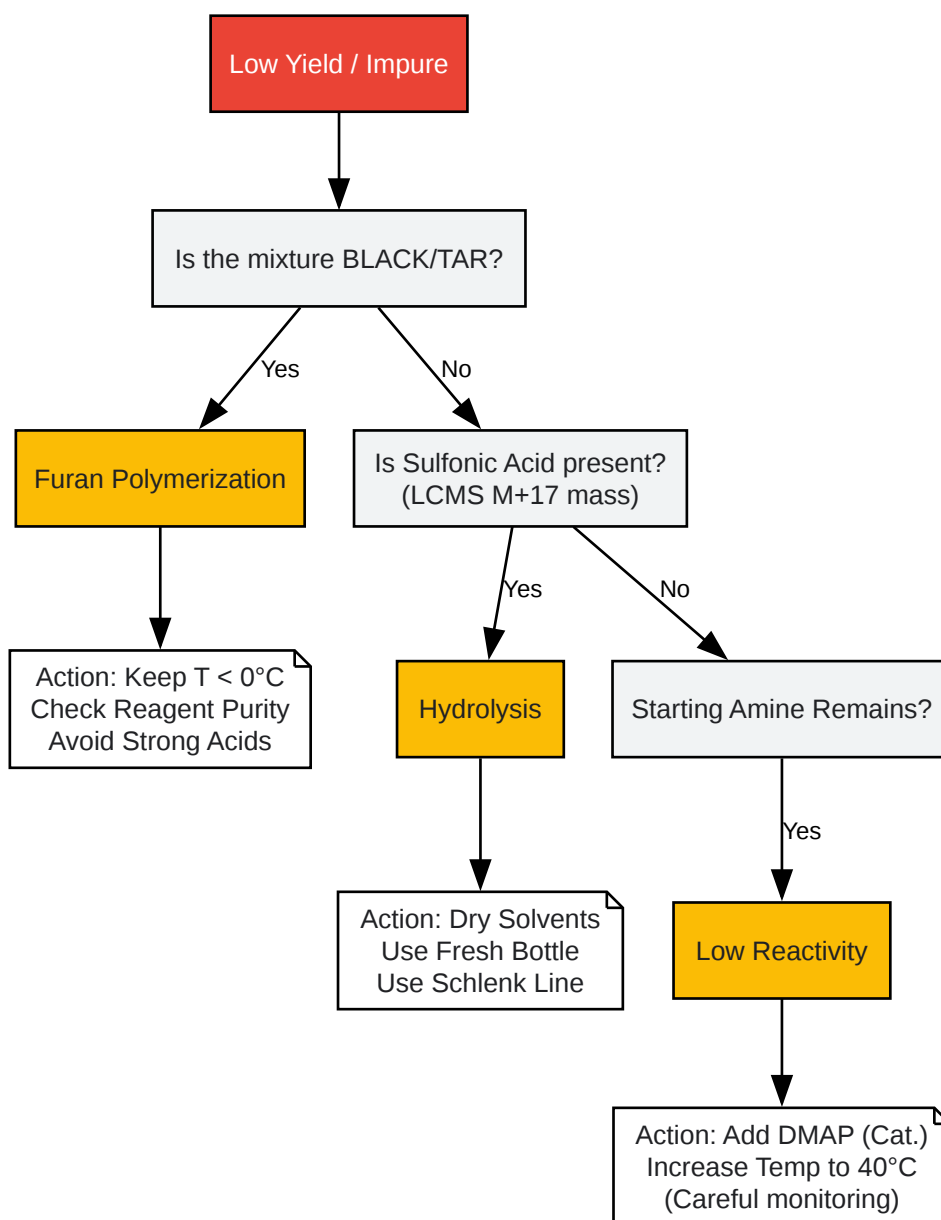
Low Yield / Impure

Is the mixture BLACK/TAR?

Yes

No

Furan Polymerization

Action: Keep T < 0°C
Check Reagent Purity
Avoid Strong Acids

Is Sulfonic Acid present?
(LCMS M+17 mass)

Yes

No

Hydrolysis

Action: Dry Solvents
Use Fresh Bottle
Use Schlenk Line

Starting Amine Remains?

Yes

Low Reactivity

Action: Add DMAP (Cat.)
Increase Temp to 40°C
(Careful monitoring)